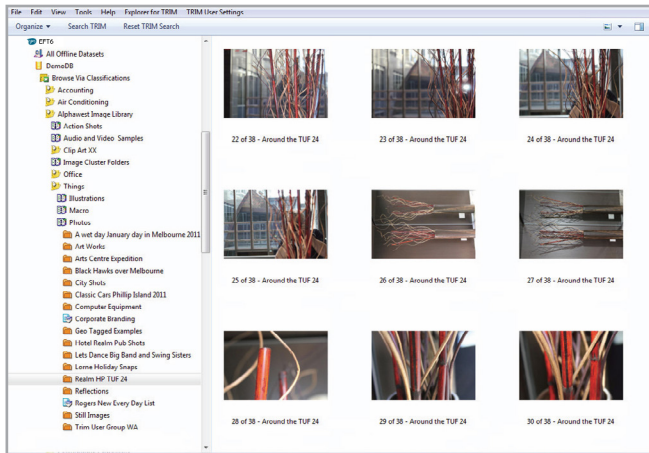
File Edit View Tools Help Explorer for TRIM TRIM User Settings

Organize ▾ Search TRIM Reset TRIM Search

EFT6
All Offline Datasets
DemoDB
Browse Via Classifications
Accounting
Air Conditioning
Alphawest Image Library
Action Shots
Audio and Video Samples
Clip Art XX
Image Cluster Folders
Office
Things
Illustrations
Macro
Photos
A wet day January day in Melbourne 2011
Art Works
Arts Centre Expedition
Black Hawks over Melbourne
City Shots
Classic Cars Phillip Island 2011
Computer Equipment
Corporate Branding
Geo Tagged Examples
Hotel Realm Pub Shots
Lets Dance Big Band and Swing Sisters
Lorne Holiday Snaps
Realm HP TUF 24
Reflections
Rogers New Every Day List
Still Images
Trim User Group WA

22 of 38 - Around the TUF 24
23 of 38 - Around the TUF 24
24 of 38 - Around the TUF 24
25 of 38 - Around the TUF 24
26 of 38 - Around the TUF 24
27 of 38 - Around the TUF 24
28 of 38 - Around the TUF 24
29 of 38 - Around the TUF 24
30 of 38 - Around the TUF 24